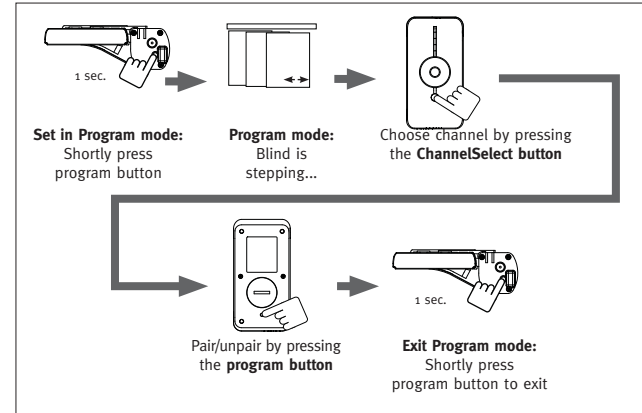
1 sec.

**Set in Program mode:** Shortly press program button

**Program mode:** Blind is stepping...

Choose channel by pressing the **ChannelSelect button**

Pair/unpair by pressing the **program button**

1 sec.

**Exit Program mode:** Shortly press program button to exit